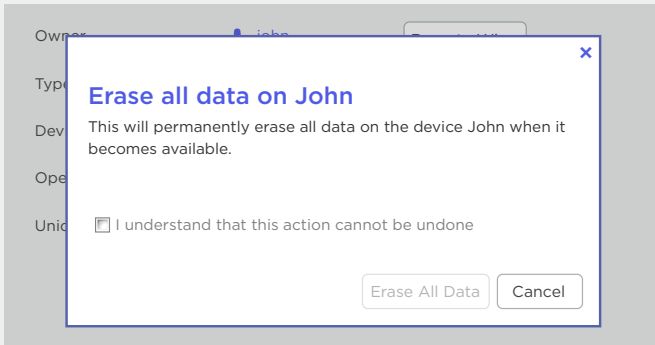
Owner john
Type
Dev
Ope
Uni

×

Erase all data on John

This will permanently erase all data on the device John when it becomes available.

I understand that this action cannot be undone

Erase All Data Cancel